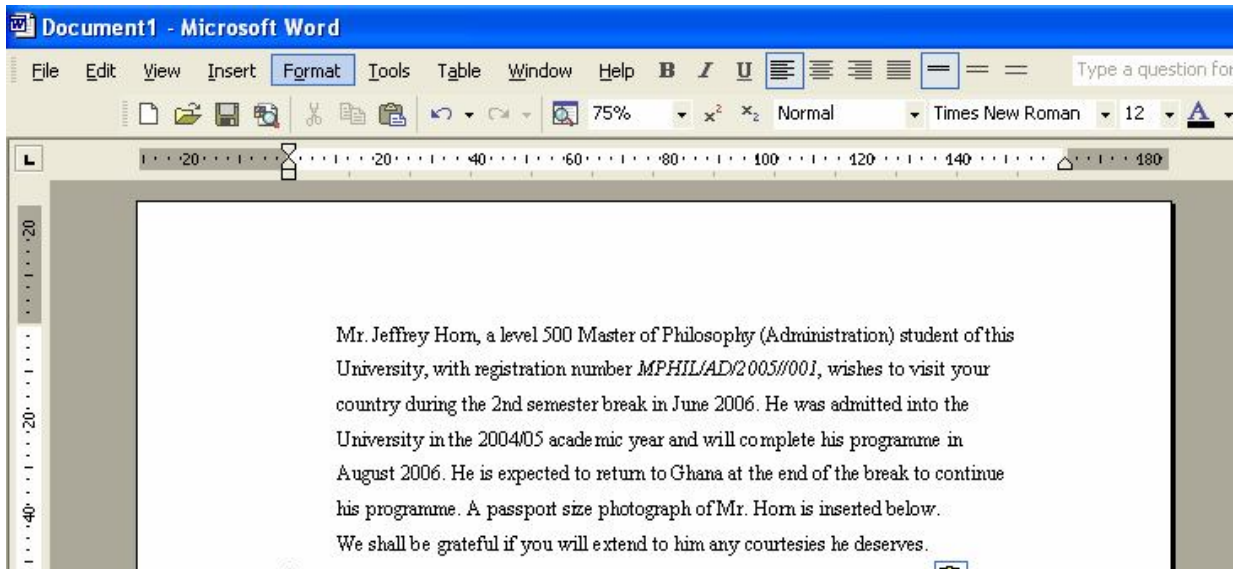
Document1 - Microsoft Word

File Edit View Insert Format Tools Table Window Help B I U

Type a question for

75% Normal Times New Roman 12

20 20 40 60 80 100 120 140 180

20 20 40

Mr. Jeffrey Horn, a level 500 Master of Philosophy (Administration) student of this University, with registration number *MPHIL/AD/2005//001*, wishes to visit your country during the 2nd semester break in June 2006. He was admitted into the University in the 2004/05 academic year and will complete his programme in August 2006. He is expected to return to Ghana at the end of the break to continue his programme. A passport size photograph of Mr. Horn is inserted below.

We shall be grateful if you will extend to him any courtesies he deserves.